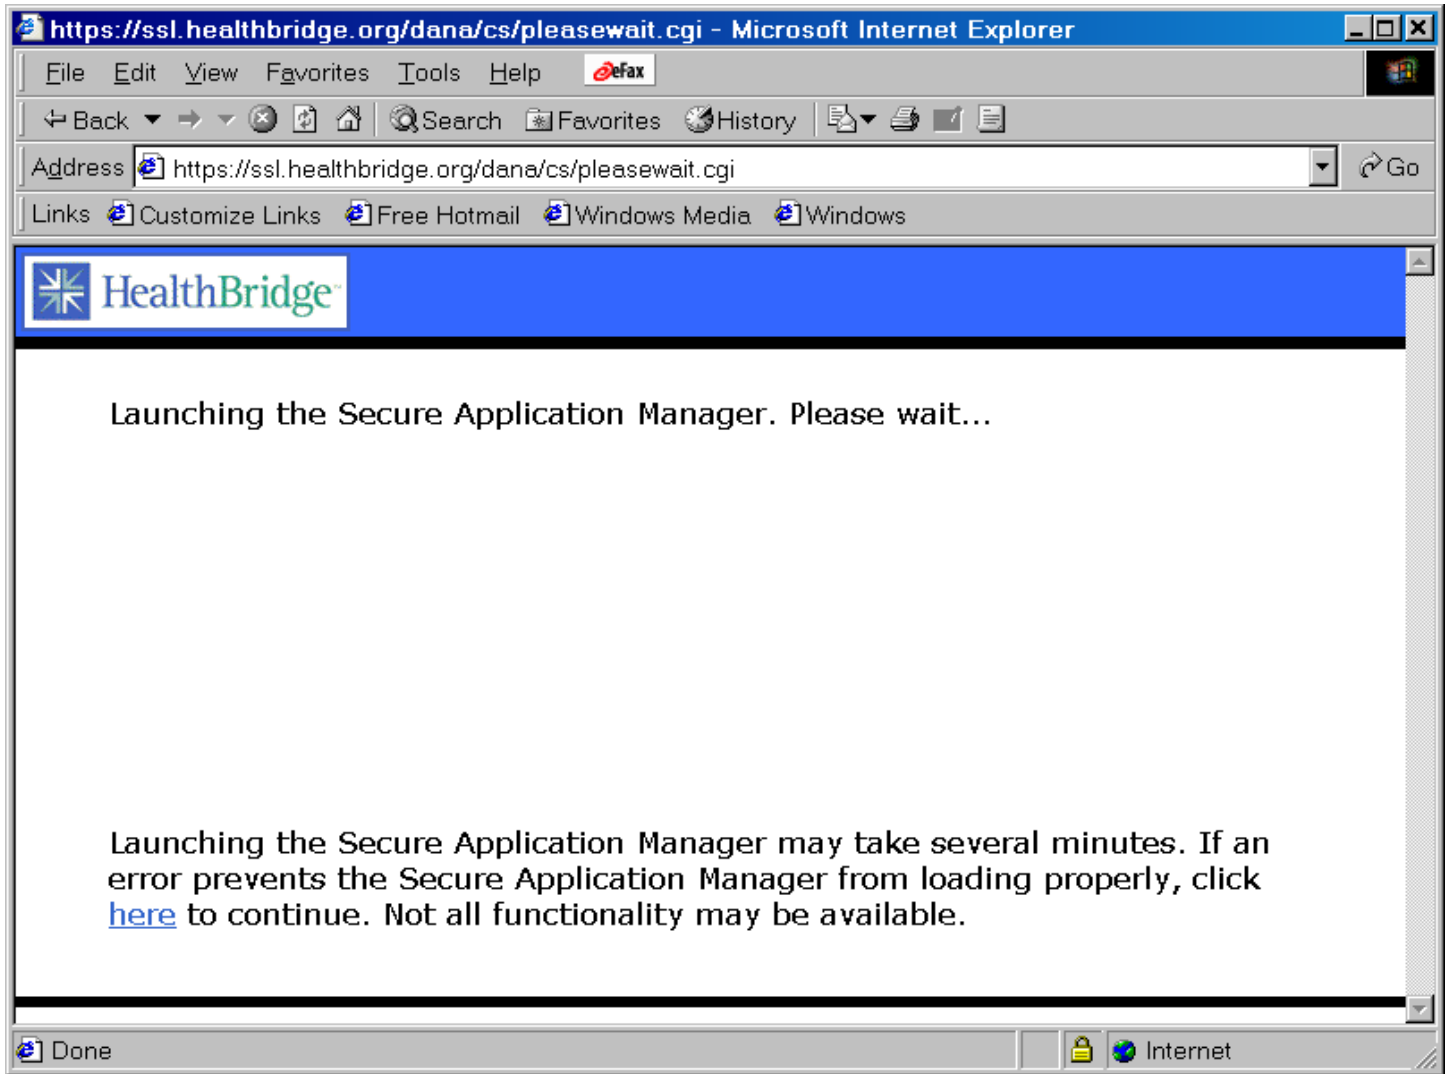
https://ssl.healthbridge.org/dana/cs/pleasewait.cgi - Microsoft Internet Explorer

File Edit View Favorites Tools Help eFax

Back Search Favorites History

Address https://ssl.healthbridge.org/dana/cs/pleasewait.cgi Go

Links Customize Links Free Hotmail Windows Media Windows

HealthBridge

Launching the Secure Application Manager. Please wait...

Launching the Secure Application Manager may take several minutes. If an error prevents the Secure Application Manager from loading properly, click here to continue. Not all functionality may be available.

Done Internet